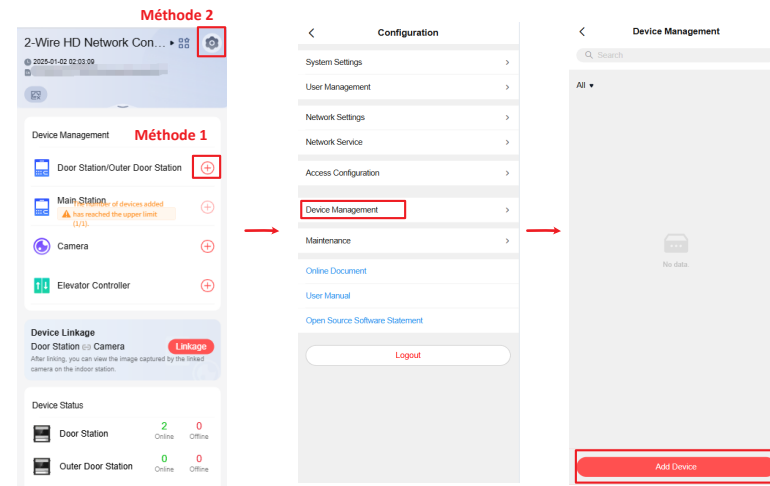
Méthode 2

2-Wire HD Network Con...

2025-01-02 02:03:09

Device Management

Méthode 1

Door Station/Outer Door Station

Main Station

The number of devices added has reached the upper limit (1/1).

Camera

Elevator Controller

Device Linkage

Door Station Camera

Linkage

After linking, you can view the image captured by the linked camera on the indoor station.

Device Status

Door Station

2 Online

0 Offline

Outer Door Station

0 Online

0 Offline

Configuration

System Settings

User Management

Network Settings

Network Service

Access Configuration

Device Management

Maintenance

Online Document

User Manual

Open Source Software Statement

Logout

Device Management

Search

All

No data.

Add Device